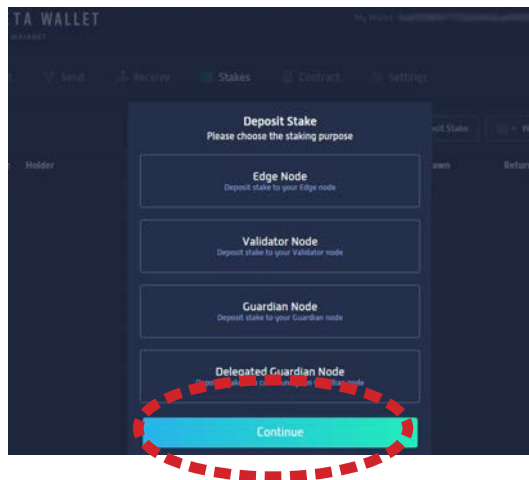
TA WALLET

MAINNET

My Wallet: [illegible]

Send

Receive

Stakes

Contract

Settings

Holder

osit Stake

awn

Retur

Deposit Stake

Please choose the staking purpose

Edge Node

Deposit stake to your Edge node

Validator Node

Deposit stake to your Validator node

Guardian Node

Deposit stake to your Guardian node

Delegated Guardian Node

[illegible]

Continue